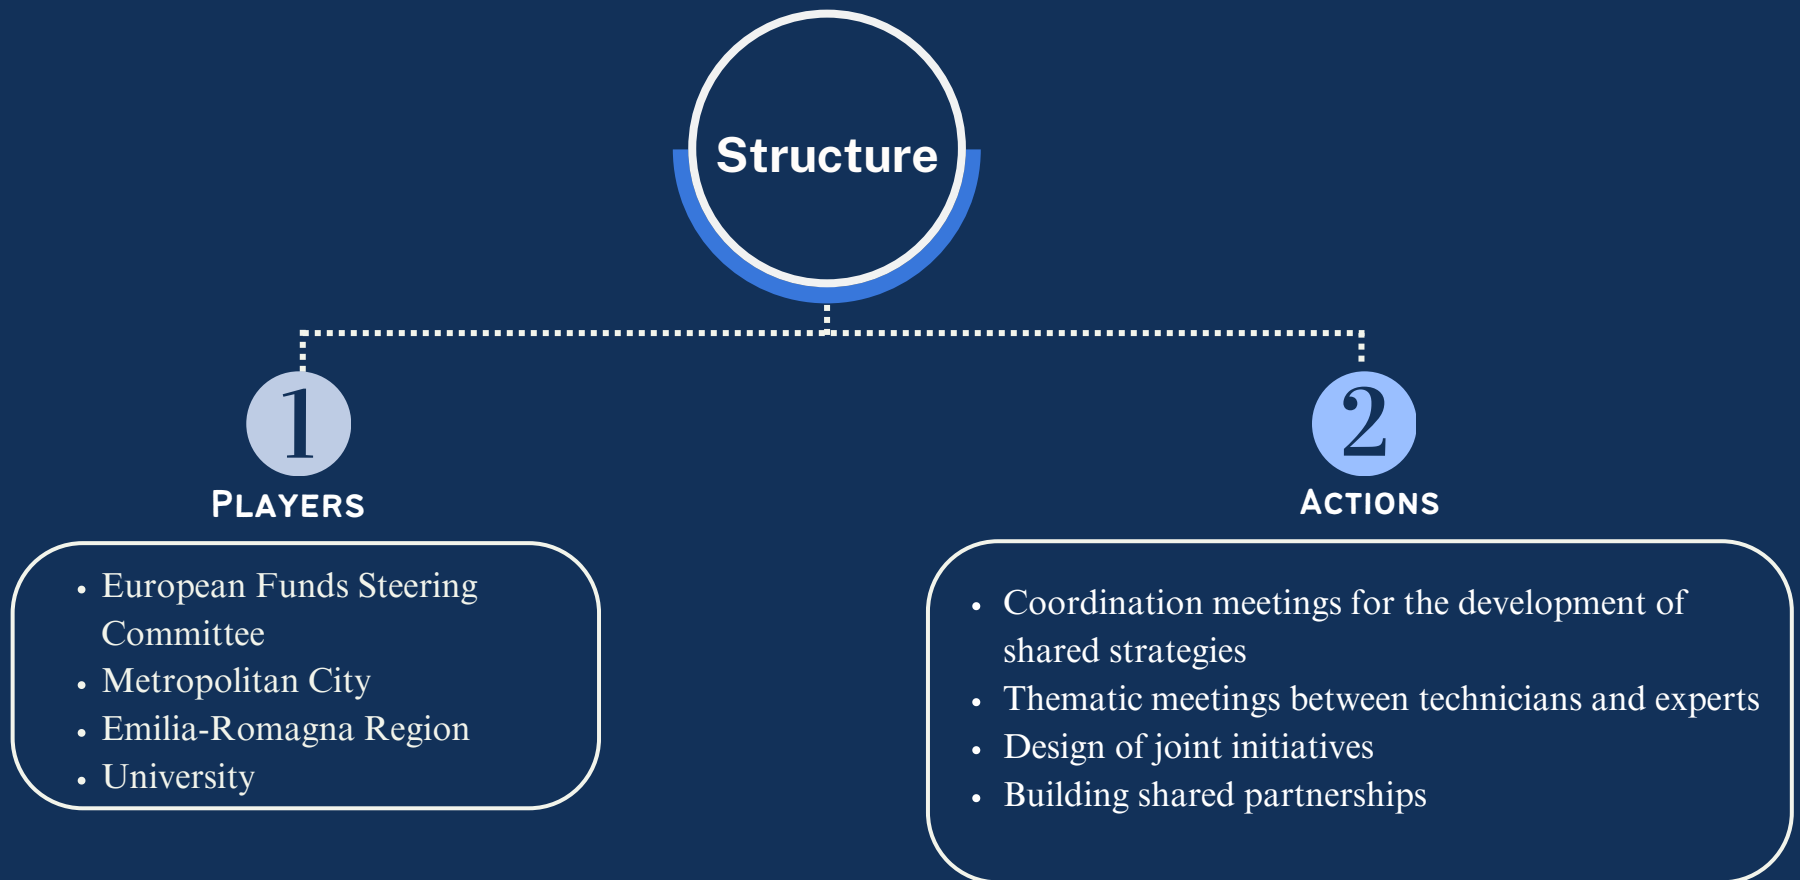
Structure

1
PLAYERS

- European Funds Steering Committee
- Metropolitan City
- Emilia-Romagna Region
- University

2
ACTIONS

- Coordination meetings for the development of shared strategies
- Thematic meetings between technicians and experts
- Design of joint initiatives
- Building shared partnerships